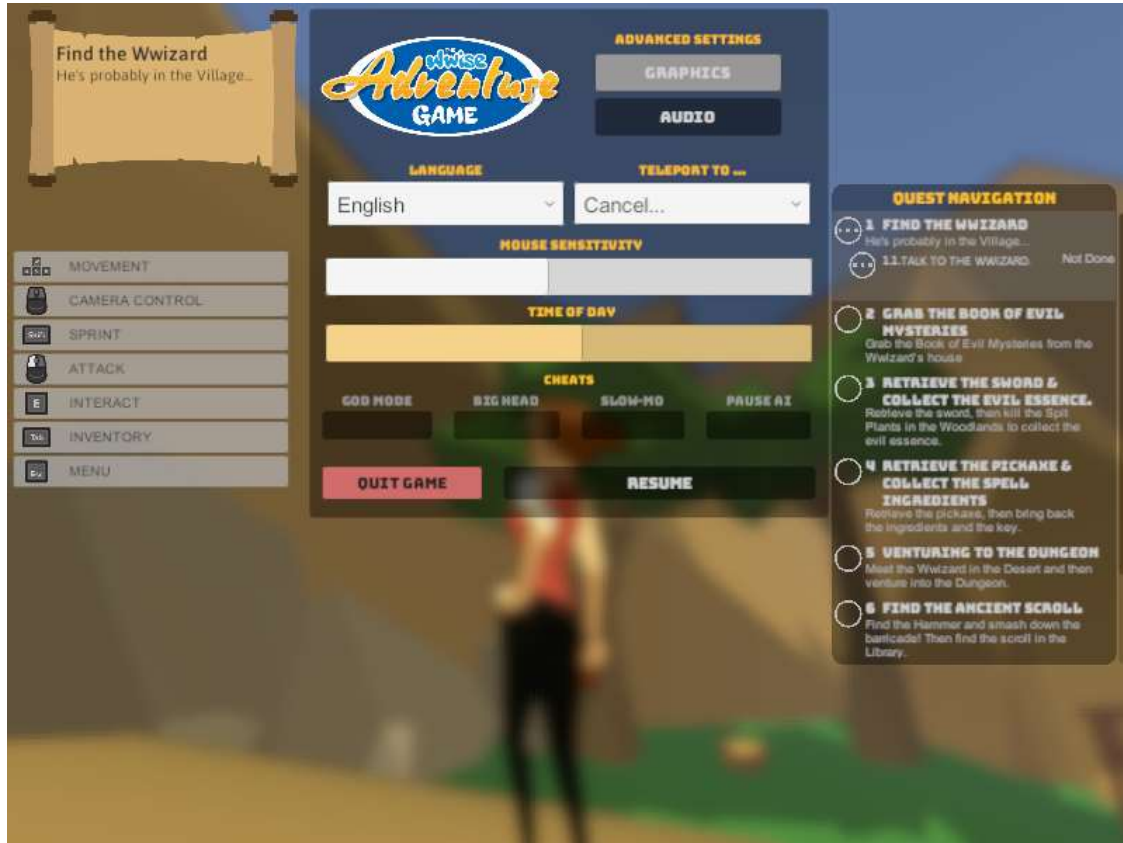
Find the Wwizard
He's probably in the Village...

Wwise Adventure GAME

ADVANCED SETTINGS
GRAPHICS
AUDIO

LANGUAGE
English
TELEPORT TO ...
Cancel...

MOUSE SENSITIVITY

TIME OF DAY

CHEATS
GOD MODE
BIG HEAD
SLOW-MO
PAUSE AI

QUIT GAME
RESUME

MOVEMENT
CAMERA CONTROL
Shift SPRINT
ATTACK
E INTERACT
Tab INVENTORY
Esc MENU

QUEST NAVIGATION
1 FIND THE WWIZARD
He's probably in the Village...
1.1 TALK TO THE WWIZARD. Not Done
2 GRAB THE BOOK OF EVIL MYSTERIES
Grab the Book of Evil Mysteries from the Wwizard's house
3 RETRIEVE THE SWORD & COLLECT THE EVIL ESSENCE.
Retrieve the sword, then kill the Spit Plants in the Woodlands to collect the evil essence.
4 RETRIEVE THE PICKAXE & COLLECT THE SPELL INGREDIENTS
Retrieve the pickaxe, then bring back the ingredients and the key.
5 VENTURING TO THE DUNGEON
Meet the Wwizard in the Desert and then venture into the Dungeon.
6 FIND THE ANCIENT SCROLL
Find the Hammer and smash down the barricade! Then find the scroll in the Library.